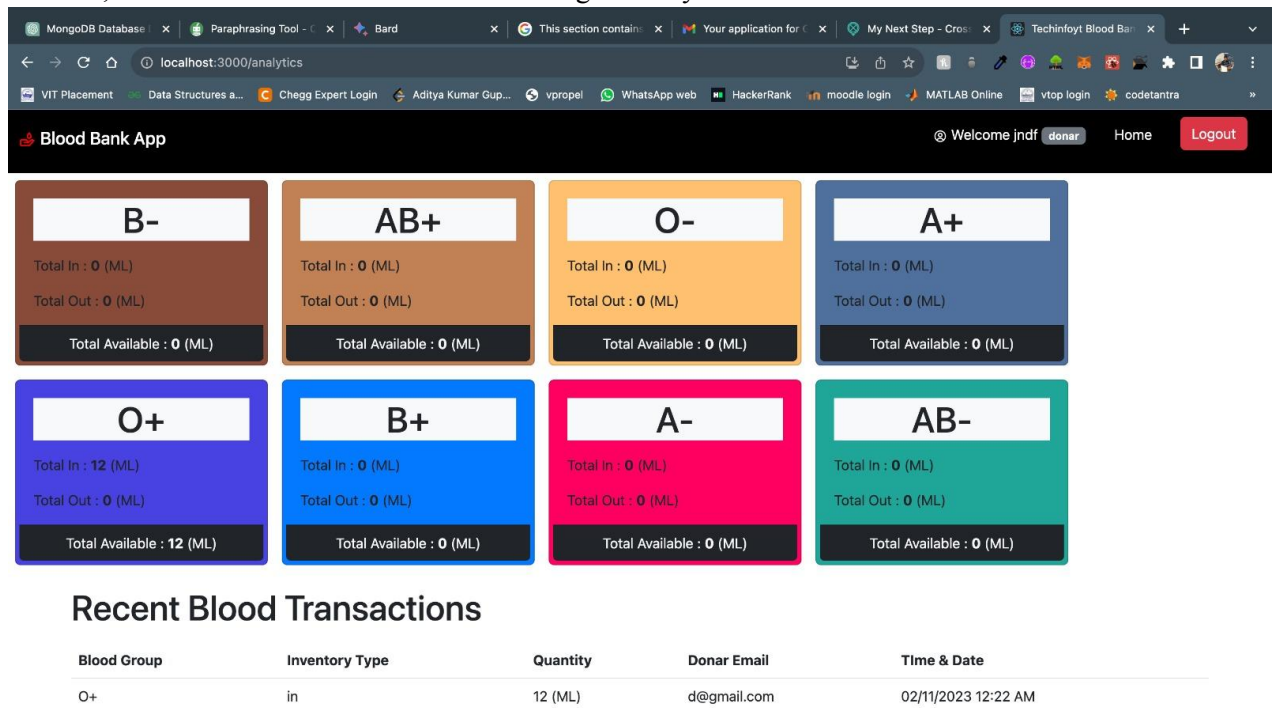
MongoDB Database | × | Paraphrasing Tool - | × | Bard × | This section contains × | Your application for × | My Next Step - Cross × | Techinfoyt Blood Ban × | +

localhost:3000/analytics

VIT Placement | Data Structures a... | Chegg Expert Login | Aditya Kumar Gup... | vpropel | WhatsApp web | HackerRank | moodle login | MATLAB Online | vtop login | codetantra

Blood Bank App

Welcome jndf donar | Home | Logout

B-
Total In : 0 (ML)
Total Out : 0 (ML)
Total Available : 0 (ML)

AB+
Total In : 0 (ML)
Total Out : 0 (ML)
Total Available : 0 (ML)

O-
Total In : 0 (ML)
Total Out : 0 (ML)
Total Available : 0 (ML)

A+
Total In : 0 (ML)
Total Out : 0 (ML)
Total Available : 0 (ML)

O+
Total In : 12 (ML)
Total Out : 0 (ML)
Total Available : 12 (ML)

B+
Total In : 0 (ML)
Total Out : 0 (ML)
Total Available : 0 (ML)

A-
Total In : 0 (ML)
Total Out : 0 (ML)
Total Available : 0 (ML)

AB-
Total In : 0 (ML)
Total Out : 0 (ML)
Total Available : 0 (ML)

Recent Blood Transactions

| Blood Group | Inventory Type | Quantity | Donar Email | TIme & Date |
|---|---|---|---|---|
| O+ | in | 12 (ML) | d@gmail.com | 02/11/2023 12:22 AM |